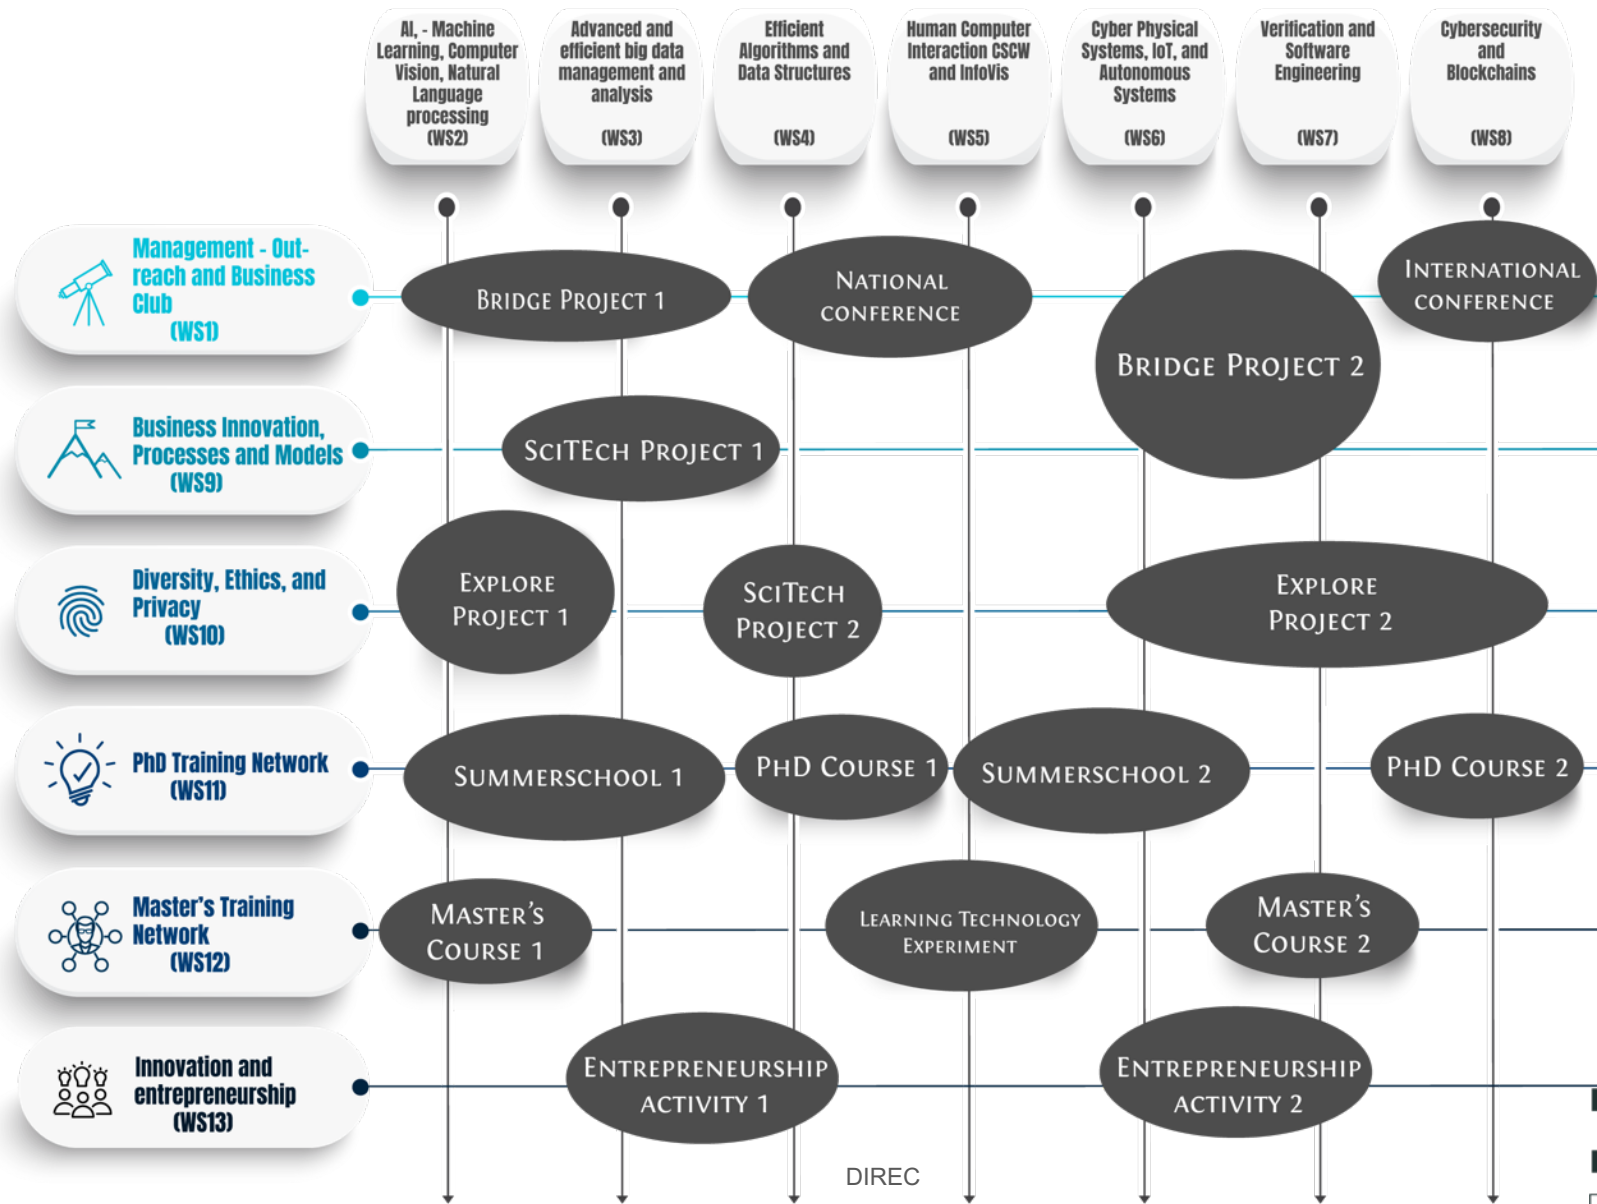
AI, - Machine Learning, Computer Vision, Natural Language processing (WS2)

Advanced and efficient big data management and analysis (WS3)

Efficient Algorithms and Data Structures (WS4)

Human Computer Interaction CSCW and InfoVis (WS5)

Cyber Physical Systems, IoT, and Autonomous Systems (WS6)

Verification and Software Engineering (WS7)

Cybersecurity and Blockchains (WS8)

Management - Outreach and Business Club (WS1)

Bridge Project 1

National conference

Bridge Project 2

International conference

Business Innovation, Processes and Models (WS9)

SciTEch Project 1

Diversity, Ethics, and Privacy (WS10)

Explore Project 1

SciTech Project 2

Explore Project 2

PhD Training Network (WS11)

Summerschool 1

PhD Course 1

Summerschool 2

PhD Course 2

Master's Training Network (WS12)

Master's Course 1

Learning Technology Experiment

Master's Course 2

Innovation and entrepreneurship (WS13)

Entrepreneurship Activity 1

Entrepreneurship Activity 2

DIREC